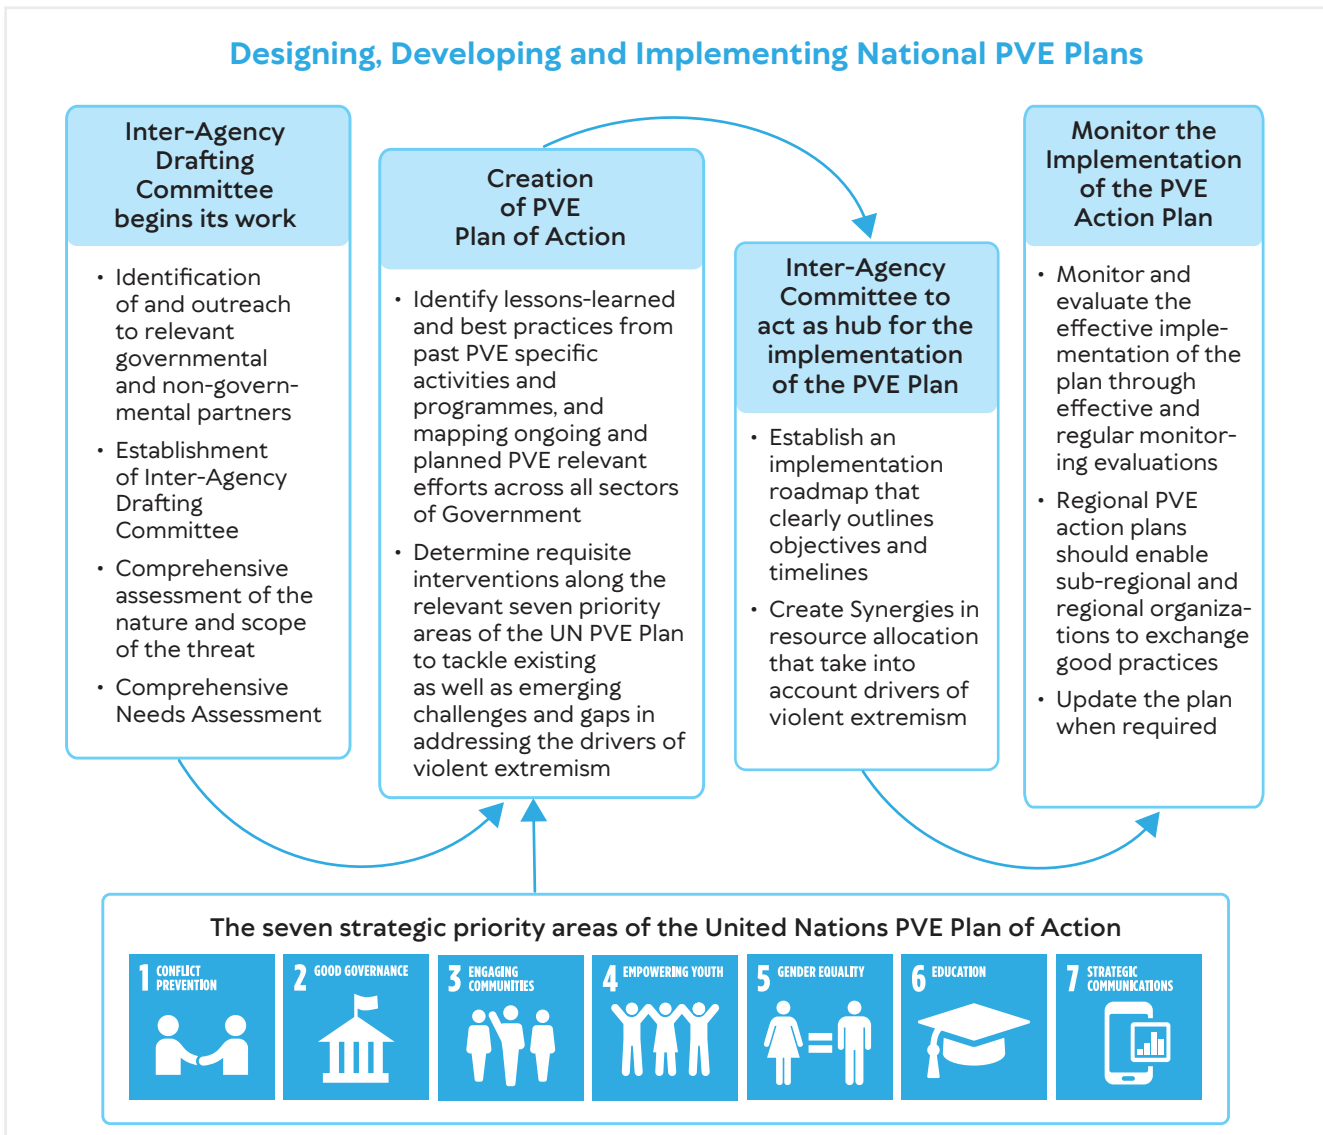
Designing, Developing and Implementing National PVE Plans

Inter-Agency Drafting Committee begins its work

- Identification of and outreach to relevant governmental and non-governmental partners
- Establishment of Inter-Agency Drafting Committee
- Comprehensive assessment of the nature and scope of the threat
- Comprehensive Needs Assessment

Creation of PVE Plan of Action

- Identify lessons-learned and best practices from past PVE specific activities and programmes, and mapping ongoing and planned PVE relevant efforts across all sectors of Government
- Determine requisite interventions along the relevant seven priority areas of the UN PVE Plan to tackle existing as well as emerging challenges and gaps in addressing the drivers of violent extremism

Inter-Agency Committee to act as hub for the implementation of the PVE Plan

- Establish an implementation roadmap that clearly outlines objectives and timelines
- Create Synergies in resource allocation that take into account drivers of violent extremism

Monitor the Implementation of the PVE Action Plan

- Monitor and evaluate the effective implementation of the plan through effective and regular monitoring evaluations
- Regional PVE action plans should enable sub-regional and regional organizations to exchange good practices
- Update the plan when required

The seven strategic priority areas of the United Nations PVE Plan of Action

1 CONFLICT PREVENTION
2 GOOD GOVERNANCE
3 ENGAGING COMMUNITIES
4 EMPOWERING YOUTH
5 GENDER EQUALITY
6 EDUCATION
7 STRATEGIC COMMUNICATIONS